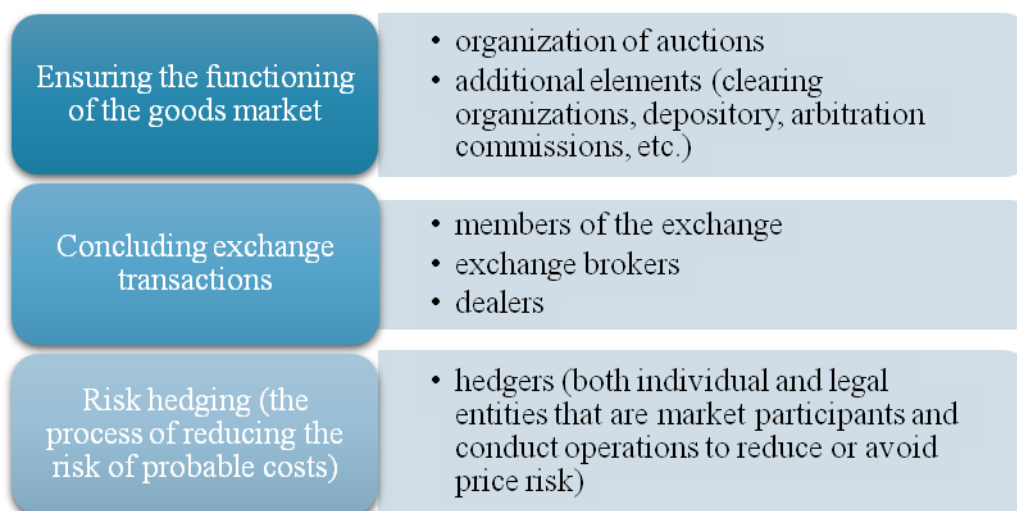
Ensuring the functioning of the goods market

• organization of auctions
• additional elements (clearing organizations, depository, arbitration commissions, etc.)

Concluding exchange transactions

• members of the exchange
• exchange brokers
• dealers

Risk hedging (the process of reducing the risk of probable costs)

• hedgers (both individual and legal entities that are market participants and conduct operations to reduce or avoid price risk)